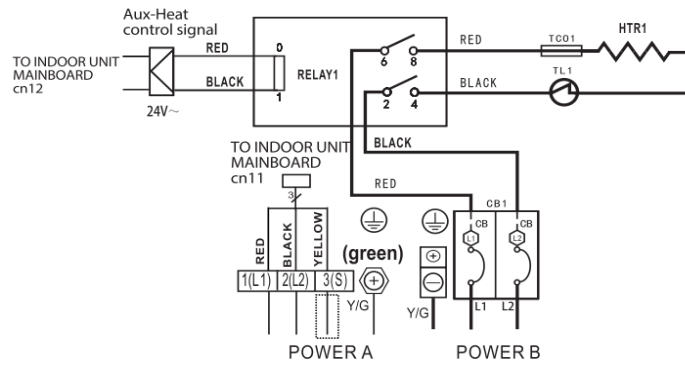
Aux-Heat
control signal

TO INDOOR UNIT
MAINBOARD
cn12

RED
BLACK
24V~

0
1
RELAY1

6
8
2
4

RED
TCO1
HTR1
BLACK
TL1

TO INDOOR UNIT
MAINBOARD
cn11

3

BLACK
RED

RED
BLACK
YELLOW

(green)

1(L1) 2(L2) 3(S)

Y/G

Y/G

CB1
CB
CB
L1
L2
L1
L2

POWER A
POWER B